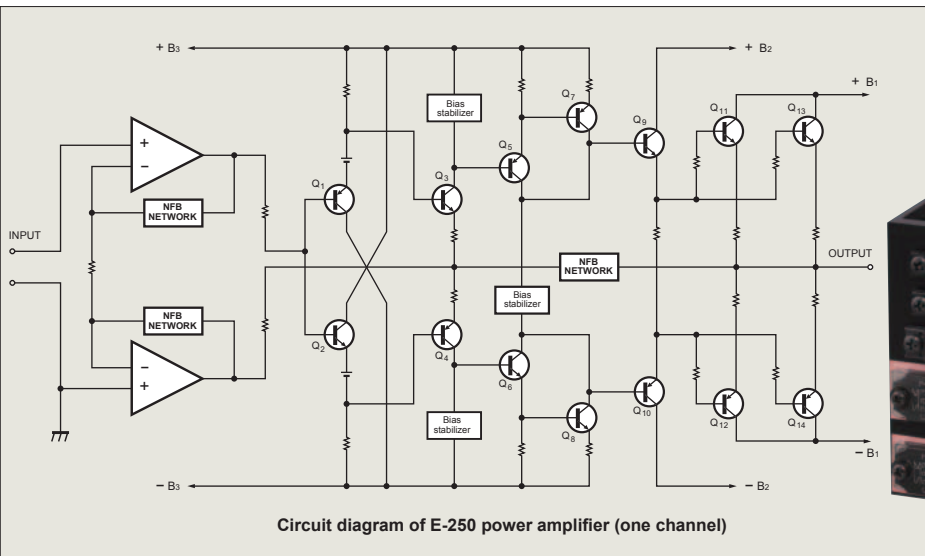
+ $B_3$

+ $B_2$

+ $B_1$

+

−

Bias stabilizer

$Q_7$

$Q_9$

$Q_{11}$

$Q_{13}$

$Q_5$

$Q_1$

$Q_3$

NFB NETWORK

INPUT

NFB NETWORK

OUTPUT

Bias stabilizer

NFB NETWORK

$Q_2$

$Q_4$

−

+

$Q_6$

$Q_{10}$

$Q_8$

$Q_{12}$

$Q_{14}$

Bias stabilizer

− $B_1$

− $B_3$

− $B_2$

Circuit diagram of E-250 power amplifier (one channel)